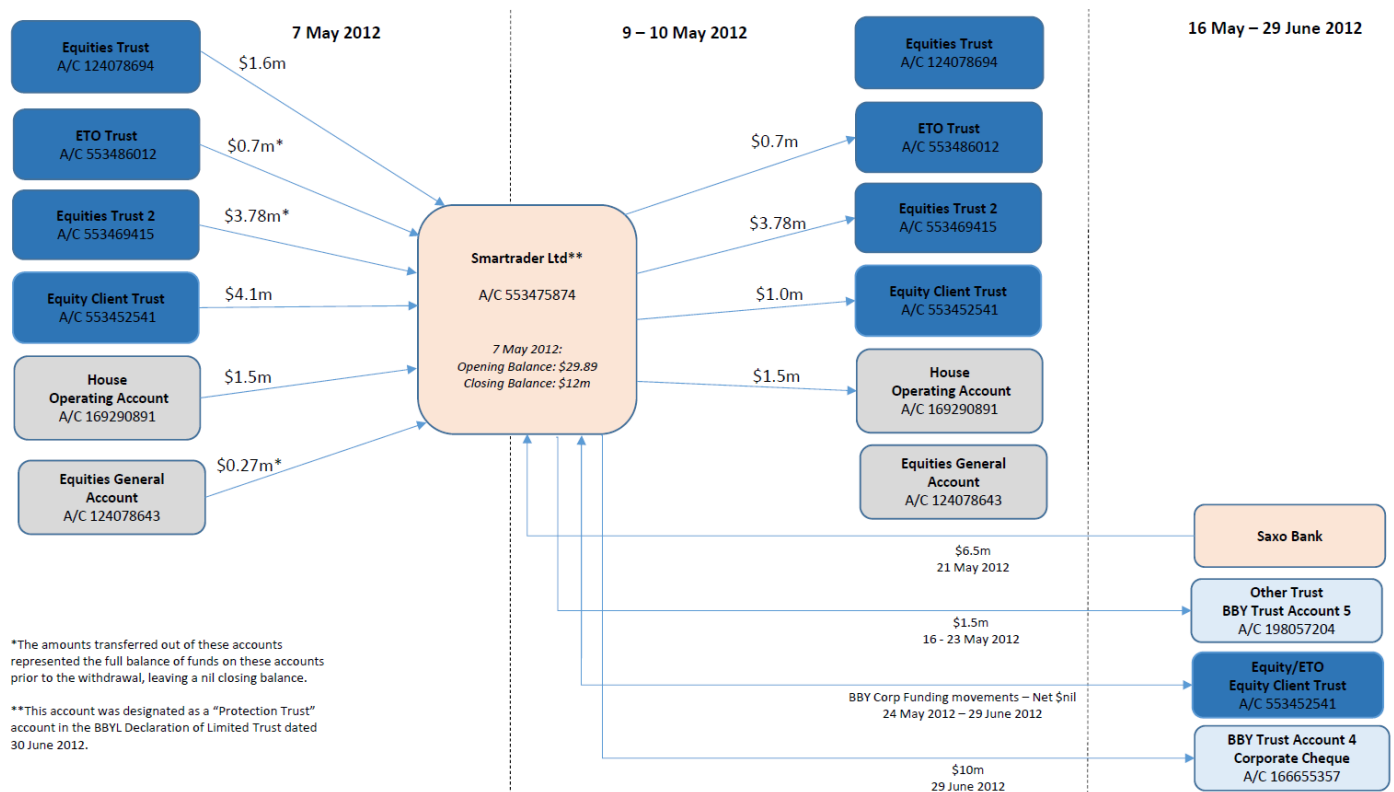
7 May 2012

9 – 10 May 2012

16 May – 29 June 2012

Equities Trust
A/C 124078694

$1.6m

ETO Trust
A/C 553486012

$0.7m*

Equities Trust 2
A/C 553469415

$3.78m*

Equity Client Trust
A/C 553452541

$4.1m

House
Operating Account
A/C 169290891

$1.5m

Equities General Account
A/C 124078643

$0.27m*

Smartrader Ltd**

A/C 553475874

7 May 2012:
Opening Balance: $29.89
Closing Balance: $12m

Equities Trust
A/C 124078694

$0.7m

ETO Trust
A/C 553486012

$3.78m

Equities Trust 2
A/C 553469415

$1.0m

Equity Client Trust
A/C 553452541

$1.5m

House
Operating Account
A/C 169290891

Equities General Account
A/C 124078643

Saxo Bank

$6.5m
21 May 2012

Other Trust
BBY Trust Account 5
A/C 198057204

$1.5m
16 - 23 May 2012

Equity/ETO
Equity Client Trust
A/C 553452541

BBY Corp Funding movements – Net $nil
24 May 2012 – 29 June 2012

BBY Trust Account 4
Corporate Cheque
A/C 166655357

$10m
29 June 2012

*The amounts transferred out of these accounts represented the full balance of funds on these accounts prior to the withdrawal, leaving a nil closing balance.

**This account was designated as a "Protection Trust" account in the BBYL Declaration of Limited Trust dated 30 June 2012.